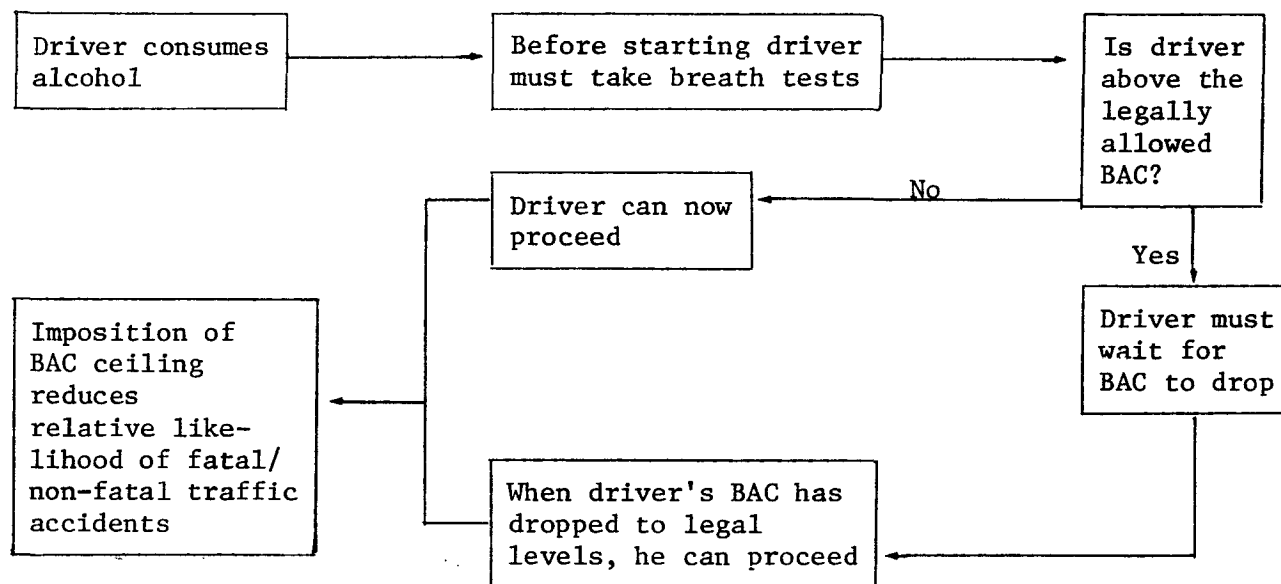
Driver consumes alcohol

Before starting driver must take breath tests

Is driver above the legally allowed BAC?

No

Driver can now proceed

Yes

Driver must wait for BAC to drop

Imposition of BAC ceiling reduces relative likelihood of fatal/ non-fatal traffic accidents

When driver's BAC has dropped to legal levels, he can proceed